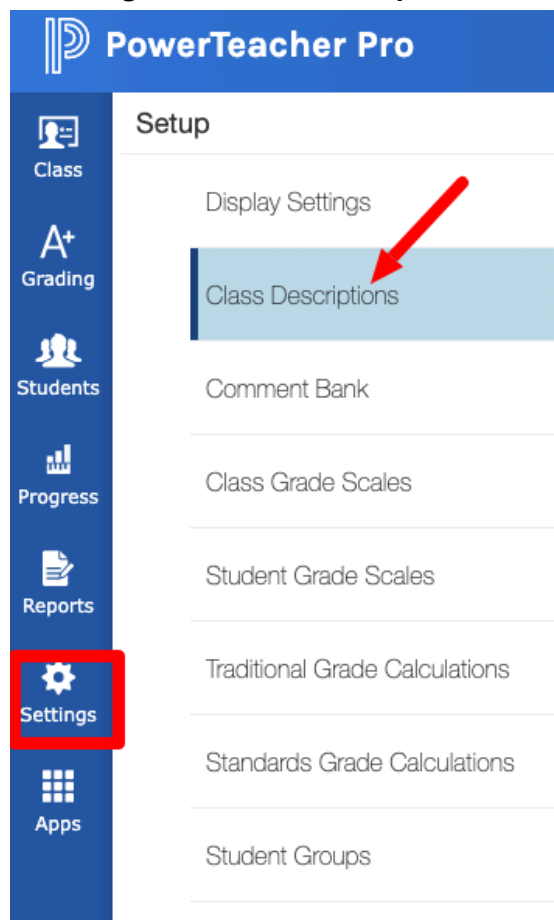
PowerTeacher Pro

Class
A+
Grading
Students
Progress
Reports
Settings
Apps

Setup

Display Settings
Class Descriptions
Comment Bank
Class Grade Scales
Student Grade Scales
Traditional Grade Calculations
Standards Grade Calculations
Student Groups